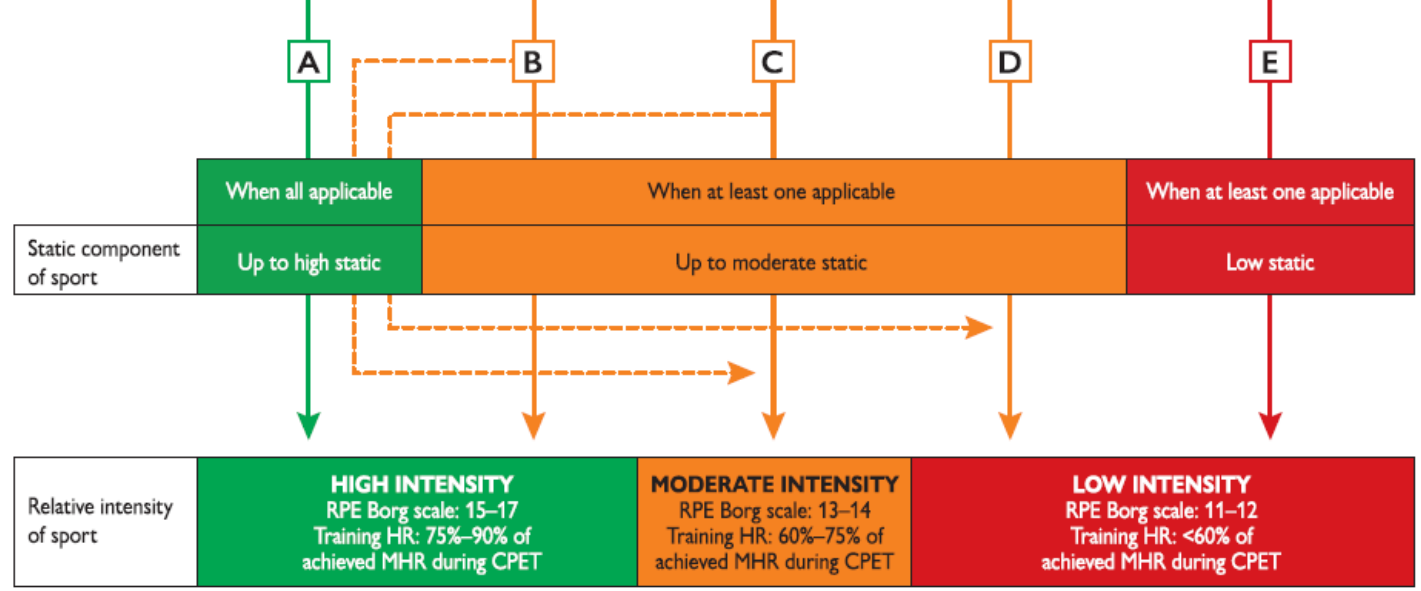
A B C D E

| | When all applicable | When at least one applicable | When at least one applicable |
|---|---|---|---|
| Static component of sport | Up to high static | Up to moderate static | Low static |

| Relative intensity of sport | HIGH INTENSITY RPE Borg scale: 15–17 Training HR: 75%–90% of achieved MHR during CPET | MODERATE INTENSITY RPE Borg scale: 13–14 Training HR: 60%–75% of achieved MHR during CPET | LOW INTENSITY RPE Borg scale: 11–12 Training HR: <60% of achieved MHR during CPET |
|---|---|---|---|